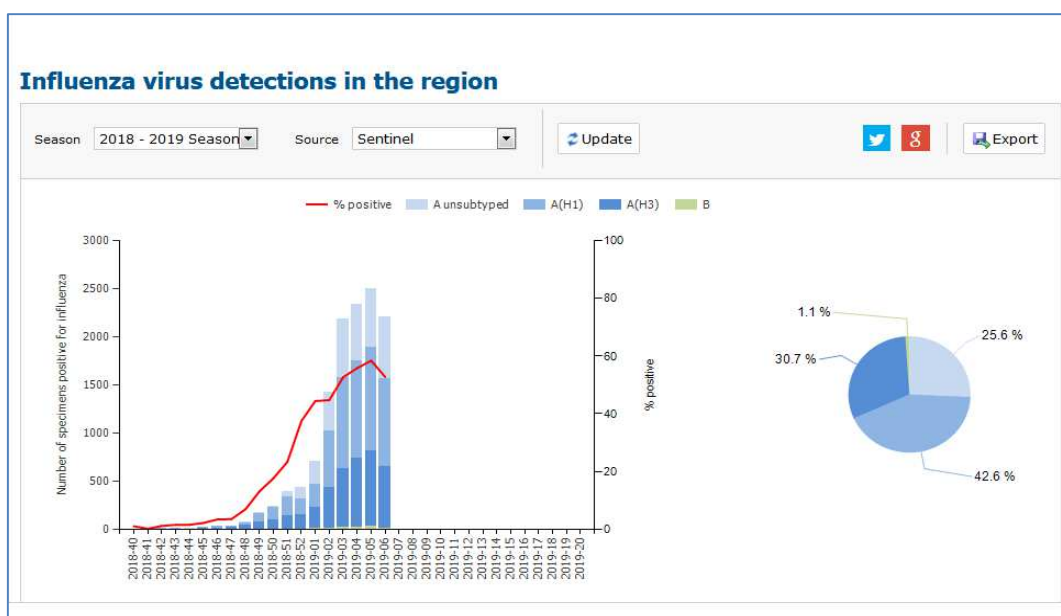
Influenza virus detections in the region

Season 2018 - 2019 Season Source Sentinel Update Export

% positive A unsubtyped A(H1) A(H3) B

Number of specimens positive for influenza

3000
2500
2000
1500
1000
500
0

100
80
60
40
20
0

% positive

2018-40 2018-41 2018-42 2018-43 2018-44 2018-45 2018-46 2018-47 2018-48 2018-49 2018-50 2018-51 2018-52 2019-01 2019-02 2019-03 2019-04 2019-05 2019-06 2019-07 2019-08 2019-09 2019-10 2019-11 2019-12 2019-13 2019-14 2019-15 2019-16 2019-17 2019-18 2019-19 2019-20

1.1 %
25.6 %
30.7 %
42.6 %